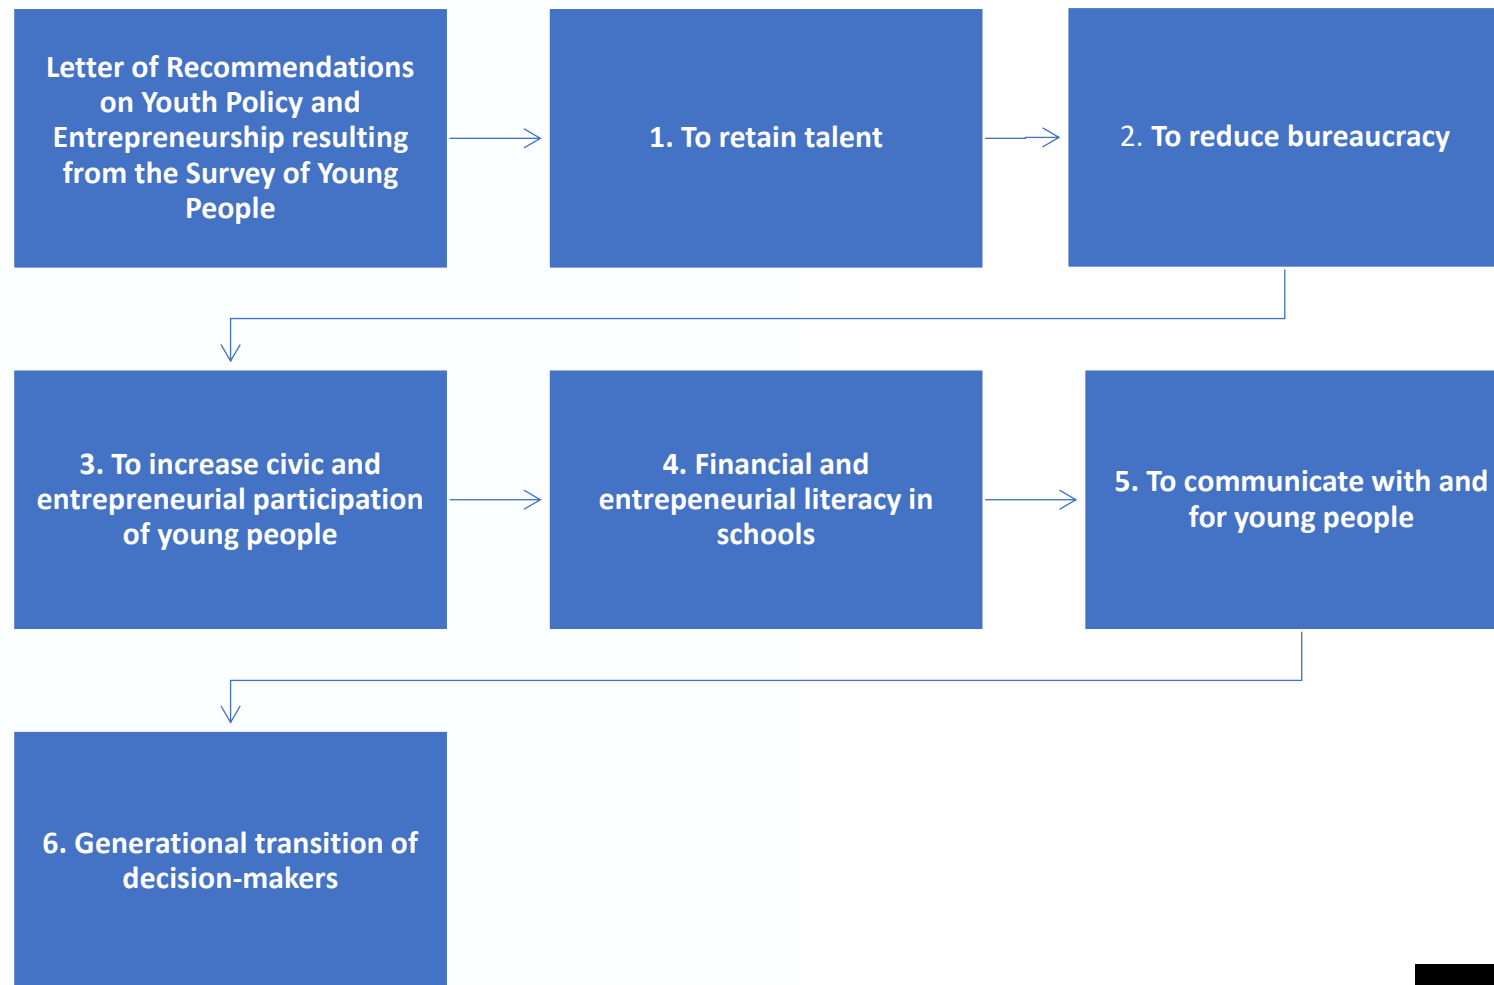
Letter of Recommendations on Youth Policy and Entrepreneurship resulting from the Survey of Young People

1. To retain talent

2. To reduce bureaucracy

3. To increase civic and entrepreneurial participation of young people

4. Financial and entrepeneurial literacy in schools

5. To communicate with and for young people

6. Generational transition of decision-makers